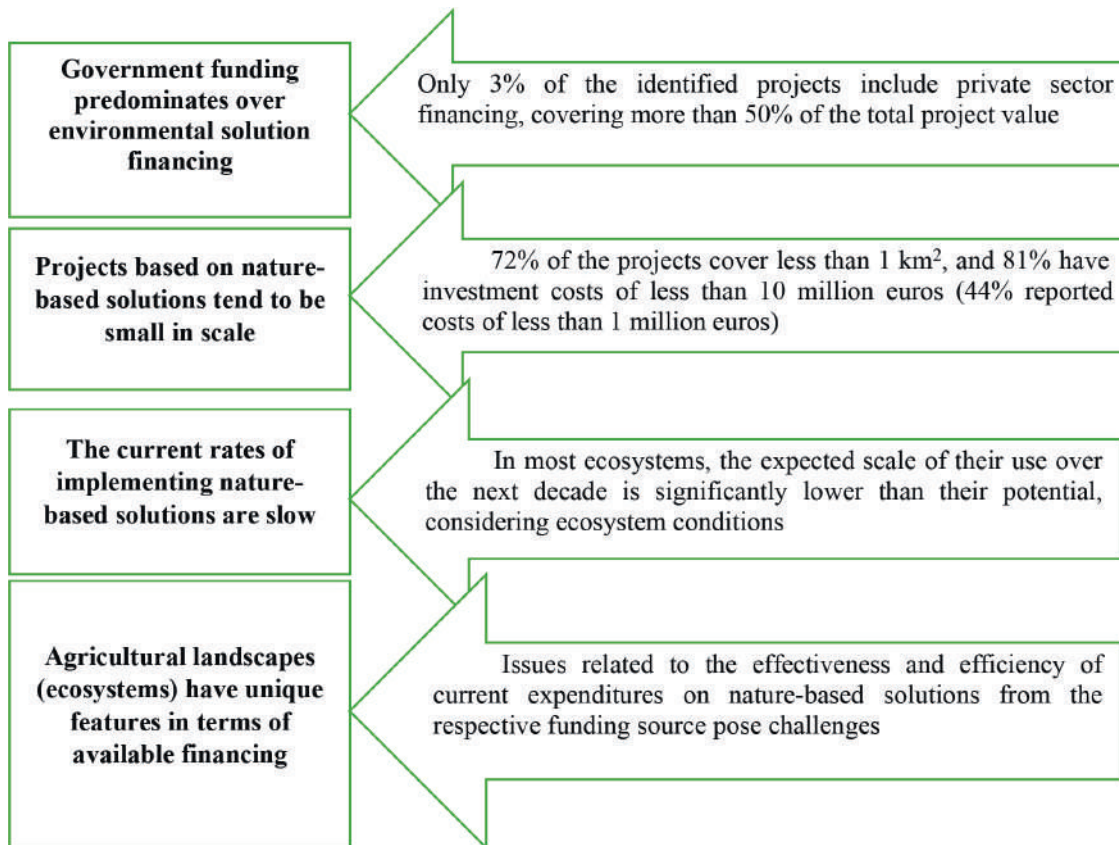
Government funding predominates over environmental solution financing

Only 3% of the identified projects include private sector financing, covering more than 50% of the total project value

Projects based on nature-based solutions tend to be small in scale

72% of the projects cover less than 1 km$^2$, and 81% have investment costs of less than 10 million euros (44% reported costs of less than 1 million euros)

The current rates of implementing nature-based solutions are slow

In most ecosystems, the expected scale of their use over the next decade is significantly lower than their potential, considering ecosystem conditions

Agricultural landscapes (ecosystems) have unique features in terms of available financing

Issues related to the effectiveness and efficiency of current expenditures on nature-based solutions from the respective funding source pose challenges